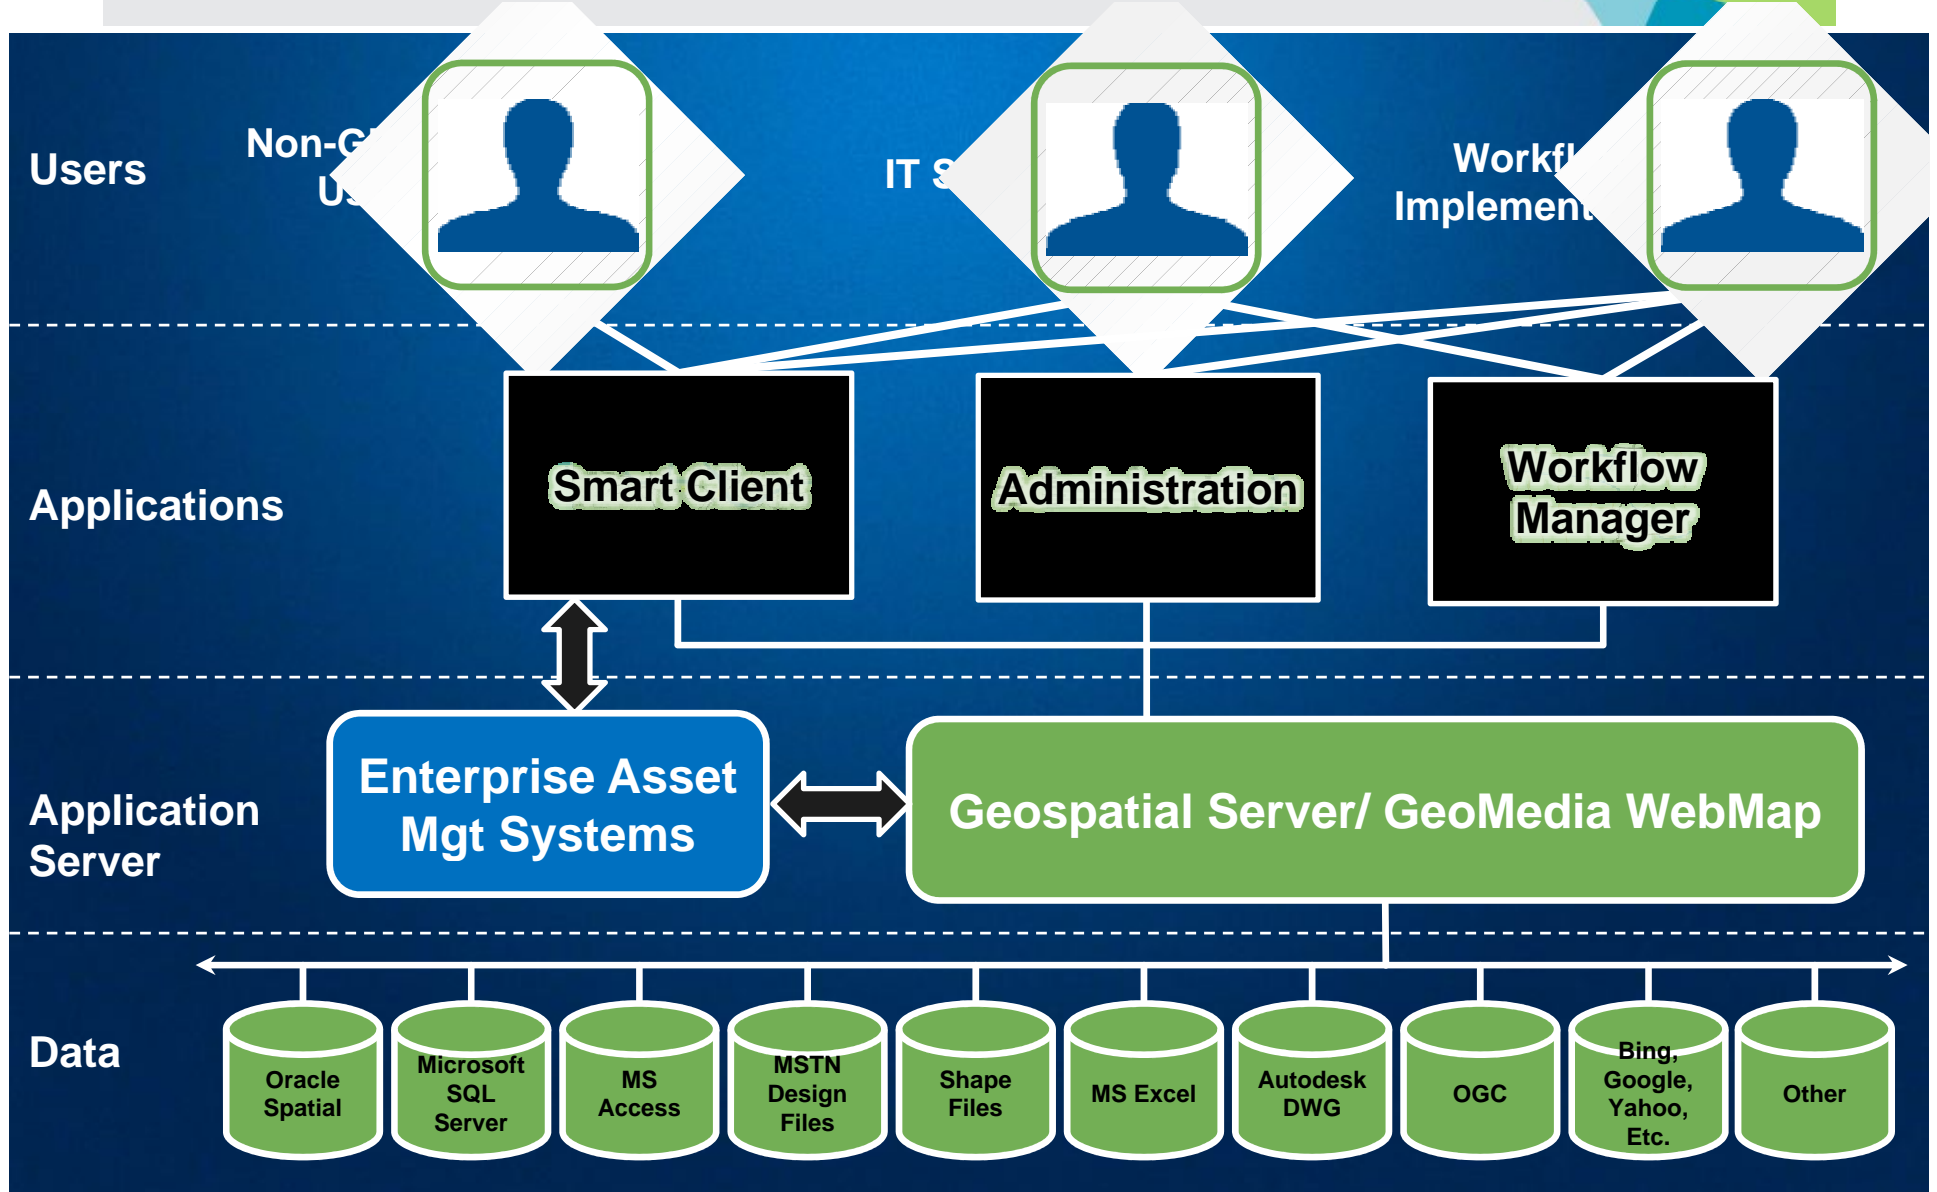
Users

Non-G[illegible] U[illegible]

IT S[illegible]

Workf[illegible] Implement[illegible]

Applications

Smart Client

Administration

Workflow Manager

Application Server

Enterprise Asset Mgt Systems

Geospatial Server/ GeoMedia WebMap

Data

Oracle Spatial

Microsoft SQL Server

MS Access

MSTN Design Files

Shape Files

MS Excel

Autodesk DWG

OGC

Bing, Google, Yahoo, Etc.

Other